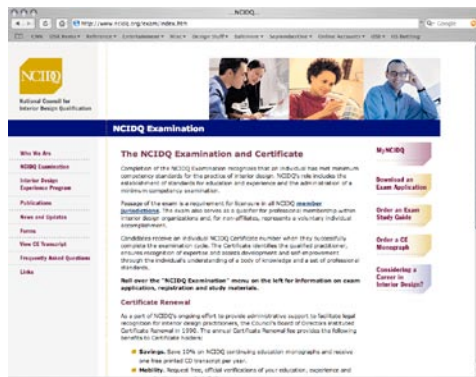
NCIDQ

http://www.ncidq.org/exam/index.htm

NCIDQ

National Council for Interior Design Qualification

NCIDQ Examination

Who We Are

NCIDQ Examination

Interior Design Experience Program

Publications

News and Updates

Forms

View CE Transcript

Frequently Asked Questions

Links

The NCIDQ Examination and Certificate

Completion of the NCIDQ Examination recognizes that an individual has met minimum competency standards for the practice of interior design. NCIDQ's role includes the establishment of standards for education and experience and the administration of a minimum competency examination.

Passage of the exam is a requirement for licensure in all NCIDQ member jurisdictions. The exam also serves as a qualifier for professional membership within interior design organizations and, for non-affiliates, represents a voluntary individual accomplishment.

Candidates receive an individual NCIDQ Certificate number when they successfully complete the examination cycle. The Certificate identifies the qualified practitioner, ensures recognition of expertise and assists development and self-empowerment through the individual's understanding of a body of knowledge and a set of professional standards.

Roll over the "NCIDQ Examination" menu on the left for information on exam application, registration and study materials.

Certificate Renewal

As a part of NCIDQ's ongoing effort to provide administrative support to facilitate legal recognition for interior design practitioners, the Council's Board of Directors instituted Certificate Renewal in 1990. The annual Certificate Renewal fee provides the following benefits to Certificate holders:

Savings. Save 10% on NCIDQ continuing education monographs and receive one free printed CE transcript per year.

Mobility. Request free, official verifications of your education, experience and

MyNCIDQ

Download an Exam Application

Order an Exam Study Guide

Order a CE Monograph

Considering a Career in Interior Design?